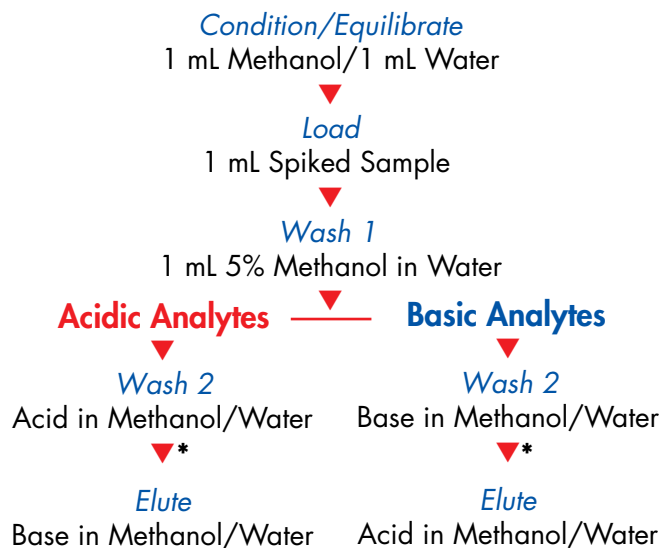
Condition/Equilibrate
1 mL Methanol/1 mL Water

Load
1 mL Spiked Sample

Wash 1
1 mL 5% Methanol in Water

Acidic Analytes

Wash 2
Acid in Methanol/Water

*

Elute
Base in Methanol/Water

Basic Analytes

Wash 2
Base in Methanol/Water

*

Elute
Acid in Methanol/Water